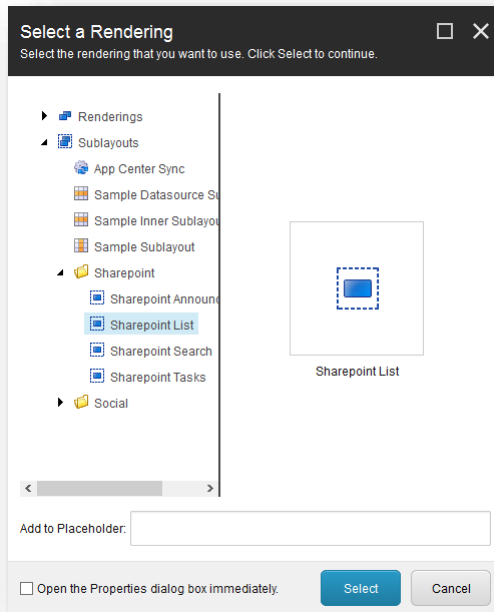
Select a Rendering
Select the rendering that you want to use. Click Select to continue.

Renderings
Sublayouts
App Center Sync
Sample Datasource Su
Sample Inner Sublayou
Sample Sublayout
Sharepoint
Sharepoint Announ
Sharepoint List
Sharepoint Search
Sharepoint Tasks
Social

Sharepoint List

Add to Placeholder:

Open the Properties dialog box immediately.

Select

Cancel